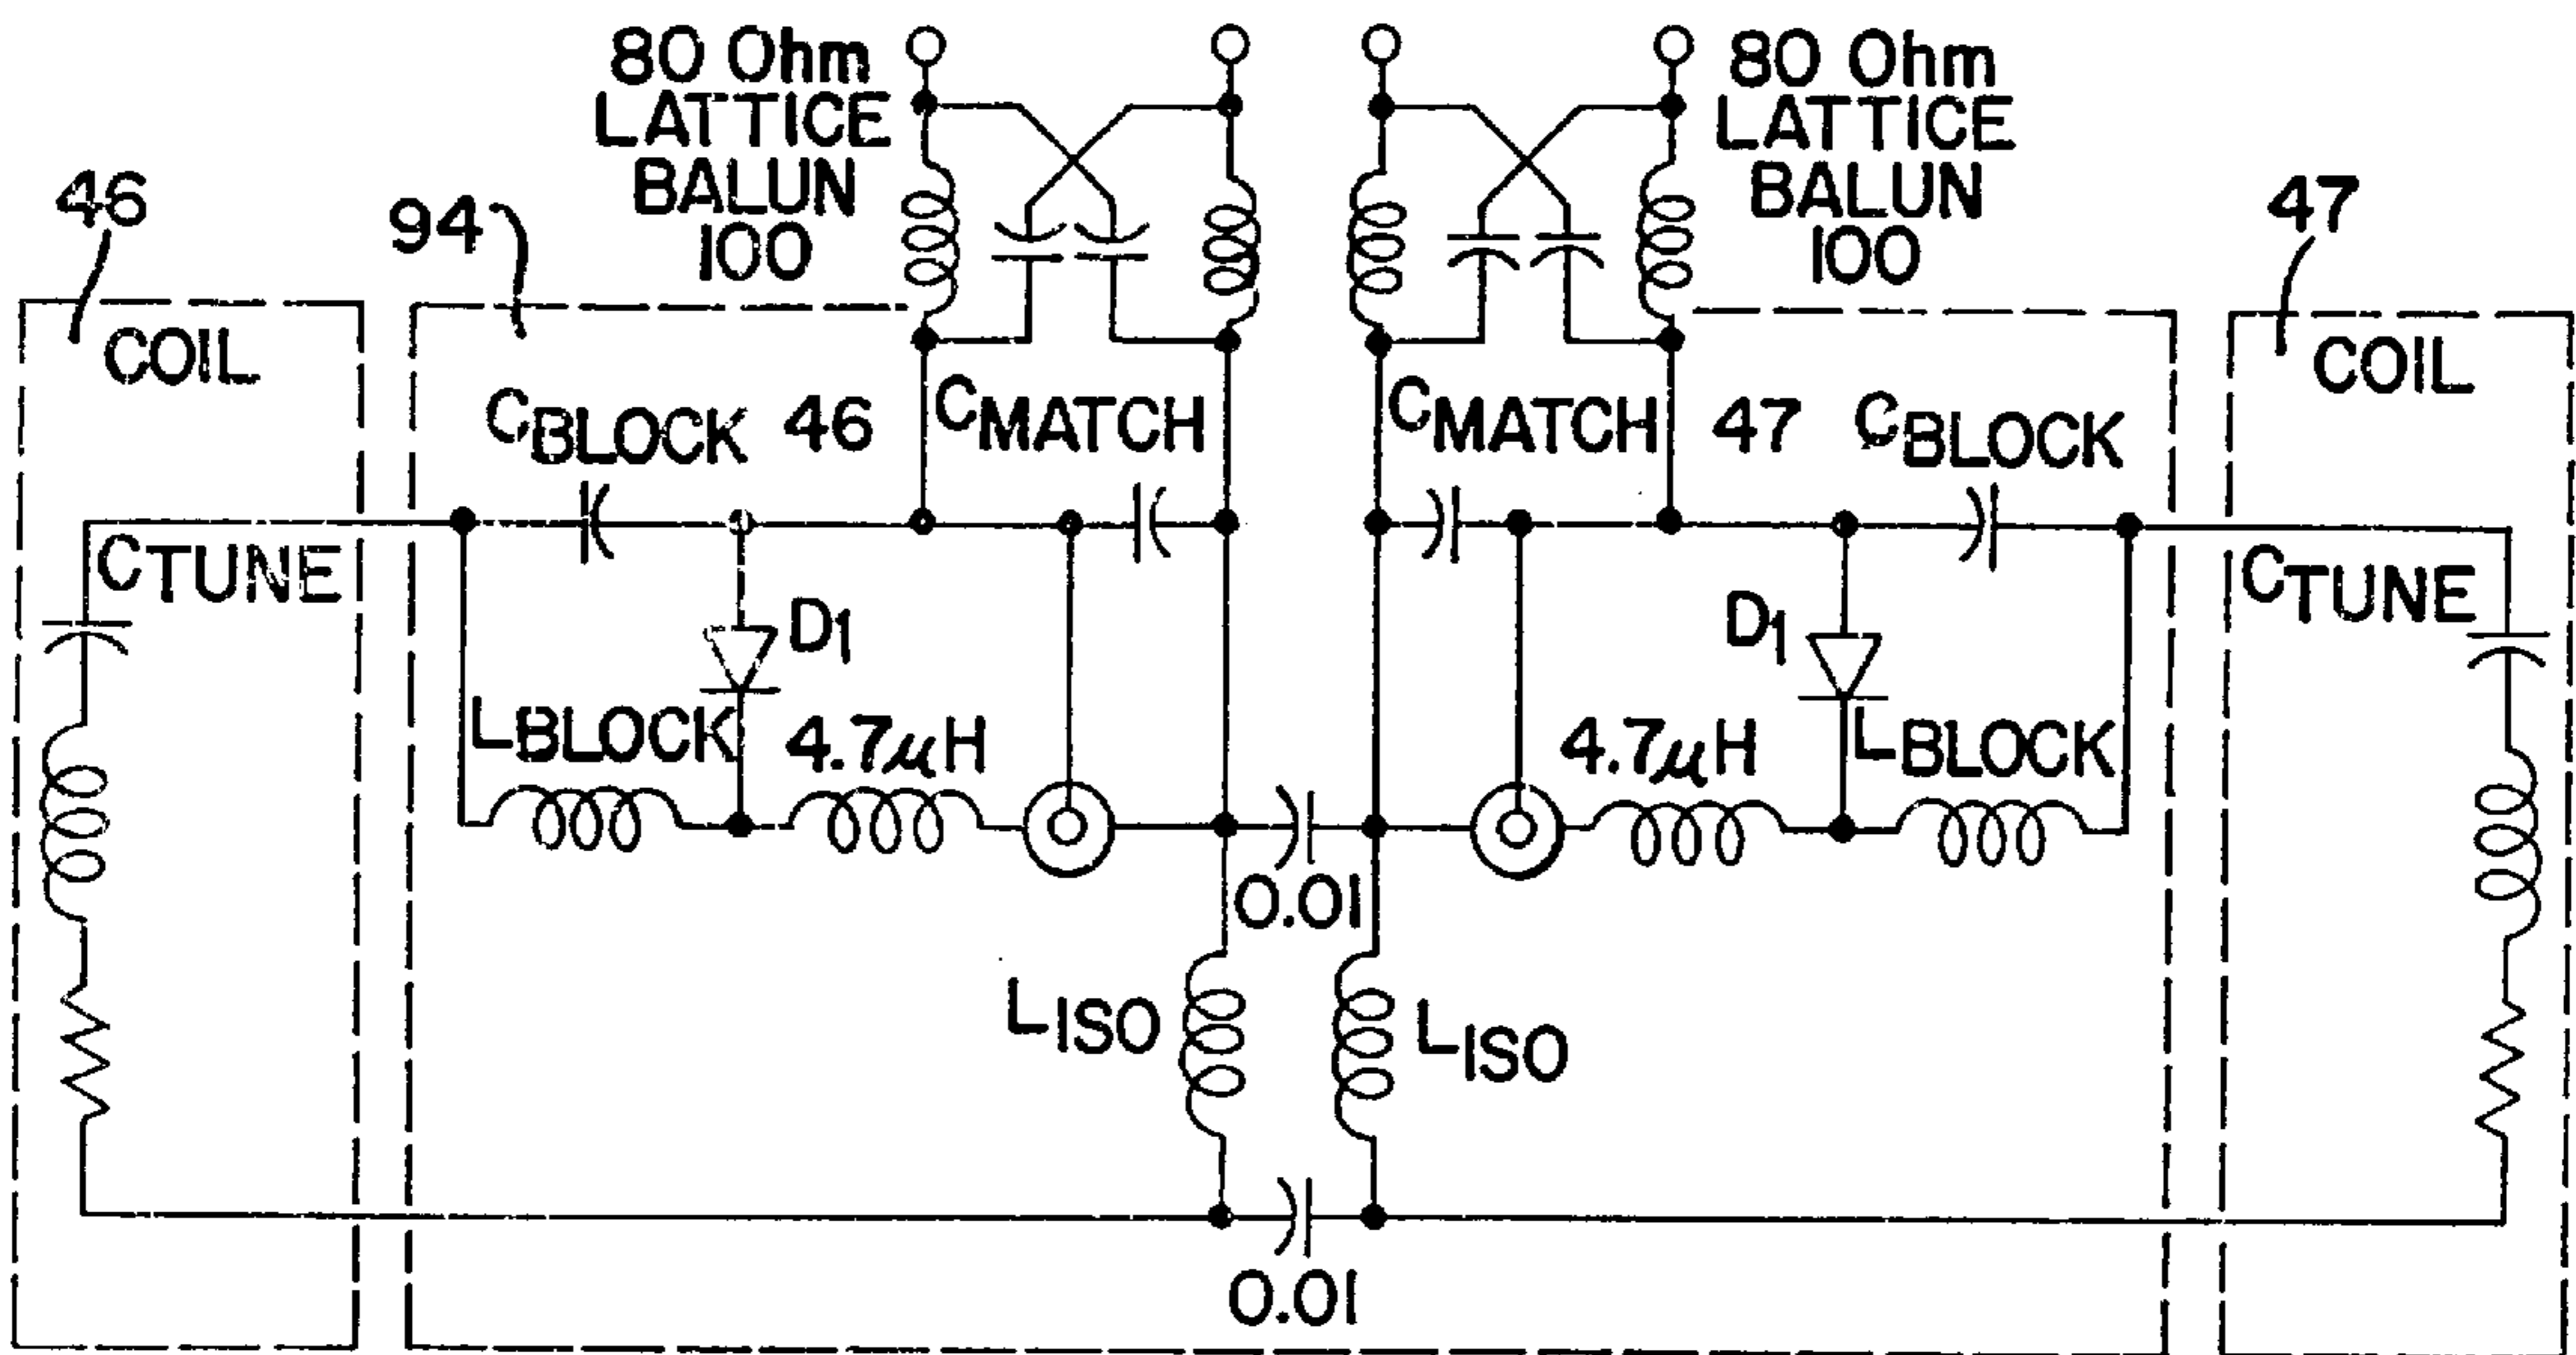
80 Ohm LATTICE BALUN 100

80 Ohm LATTICE BALUN 100

46

94

47

COIL

COIL

$C_{BLOCK}$ 46

$C_{MATCH}$

$C_{MATCH}$

47 $C_{BLOCK}$

$C_{TUNE}$

$C_{TUNE}$

$D_1$

$D_1$

$L_{BLOCK}$

4.7$\mu$H

4.7$\mu$H

$L_{BLOCK}$

0.01

$L_{ISO}$

$L_{ISO}$

0.01